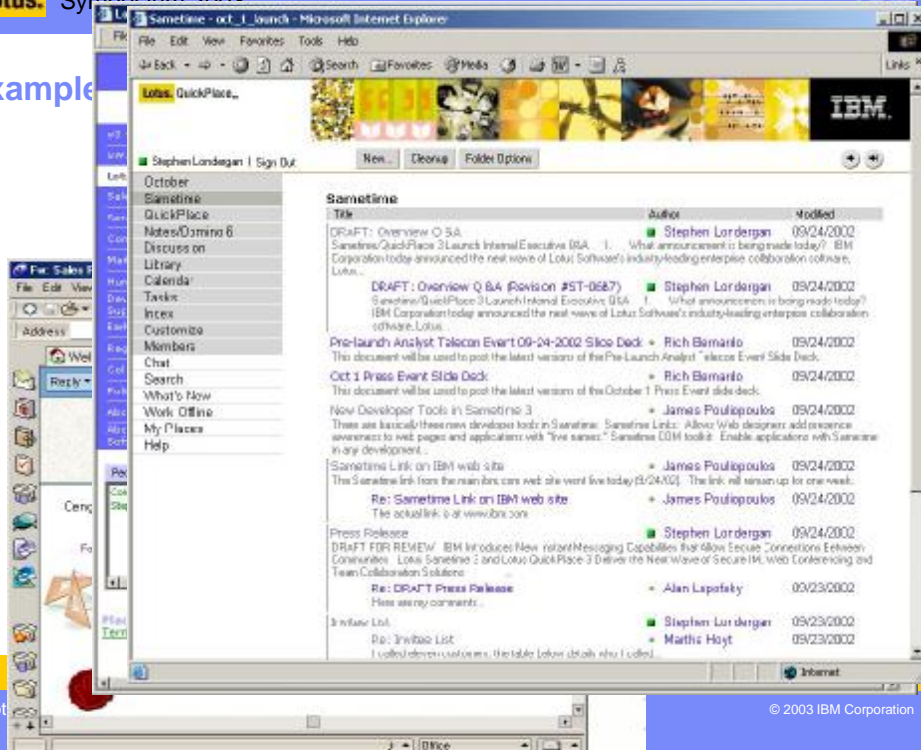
Lotus. Sym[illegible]

xample

Sametime - oct_1_launch - Microsoft Internet Explorer

File Edit View Favorites Tools Help

Back Search Favorites Media

Links

Lotus. QuickPlace

IBM.

Stephen Londergan | Sign Out

New... Cleanup Folder Options

October
Sametime
QuickPlace
Notes/Domino 6
Discussion
Library
Calendar
Tasks
Index
Customize
Members
Chat
Search
What's New
Work Offline
My Places
Help

Sametime

| Title | Author | Modified |
|---|---|---|
| DRAFT: Overview Q&A<br>Sametime/QuickPlace 3 Launch Internal Executive Q&A 1. What announcement is being made today? IBM Corporation today announced the next wave of Lotus Software's industry-leading enterprise collaboration software, Lotus... | Stephen Londergan | 09/24/2002 |
| DRAFT: Overview Q&A (Revision #ST-0687)<br>Sametime/QuickPlace 3 Launch Internal Executive Q&A 1. What announcement is being made today? IBM Corporation today announced the next wave of Lotus Software's industry-leading enterprise collaboration software, Lotus... | Stephen Londergan | 09/24/2002 |
| Pre-launch Analyst Telecon Event 09-24-2002 Slide Deck<br>This document will be used to post the latest versions of the Pre-Launch Analyst Telecon Event Slide Deck. | Rich Bernardo | 09/24/2002 |
| Oct 1 Press Event Slide Deck<br>This document will be used to post the latest versions of the October 1 Press Event slide deck. | Rich Bernardo | 09/24/2002 |
| New Developer Tools in Sametime 3<br>There are basically three new developer tools in Sametime: Sametime Links: Allows Web designers add presence awareness to web pages and applications with "live names." Sametime COM toolkit: Enable applications with Sametime in any development... | James Poulopoulos | 09/24/2002 |
| Sametime Link on IBM web site<br>The Sametime link from the main ibm.com web site went live today (9/24/02). The link will remain up for one week. | James Poulopoulos | 09/24/2002 |
| Re: Sametime Link on IBM web site<br>The actual link is at www.ibm.com | James Poulopoulos | 09/24/2002 |
| Press Release<br>DRAFT FOR REVIEW IBM Introduces New Instant Messaging Capabilities that Allow Secure Connections Between Communities Lotus Sametime 3 and Lotus QuickPlace 3 Deliver the Next Wave of Secure IM, Web Conferencing and Team Collaboration Solutions | Stephen Londergan | 09/24/2002 |
| Re: DRAFT Press Release<br>Here are my comments... | Alan Lepofsky | 09/23/2002 |
| Invitee List | Stephen Londergan | 09/23/2002 |
| Re: Invitee List<br>I called eleven customers, the table below details who I called... | Martha Hoyt | 09/23/2002 |

Internet

Fw: Sales
File Edit View
Address
Wel
Reply
Cen
Fo
Place
Term

Office

© 2003 IBM Corporation